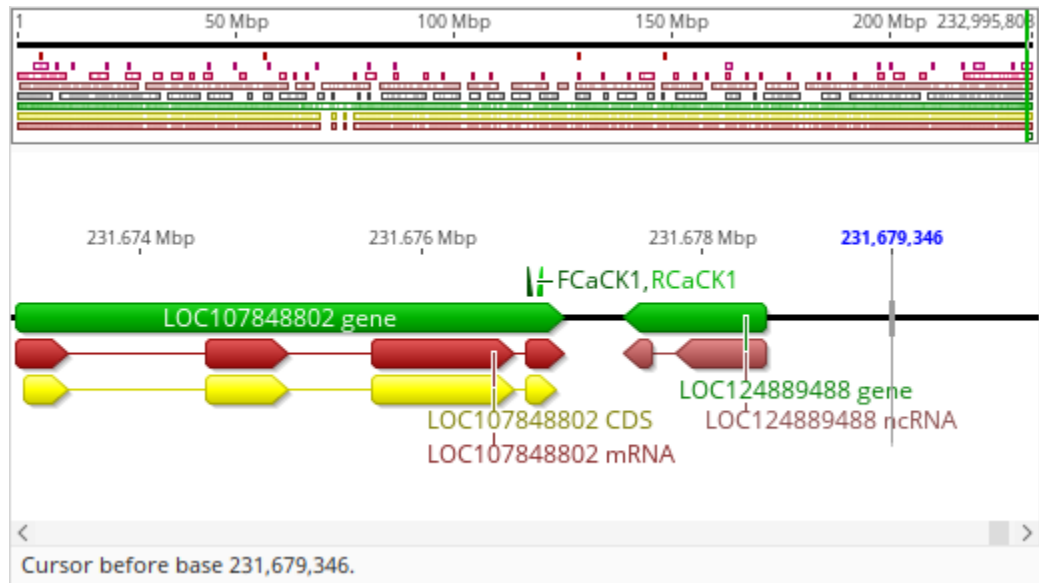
1
50 Mbp
100 Mbp
150 Mbp
200 Mbp
232,995,808

231.674 Mbp
231.676 Mbp
231.678 Mbp
231,679,346

FCaCK1, RCaCK1

LOC107848802 gene

LOC124889488 gene
LOC107848802 CDS
LOC124889488 ncRNA
LOC107848802 mRNA

<
>

Cursor before base 231,679,346.